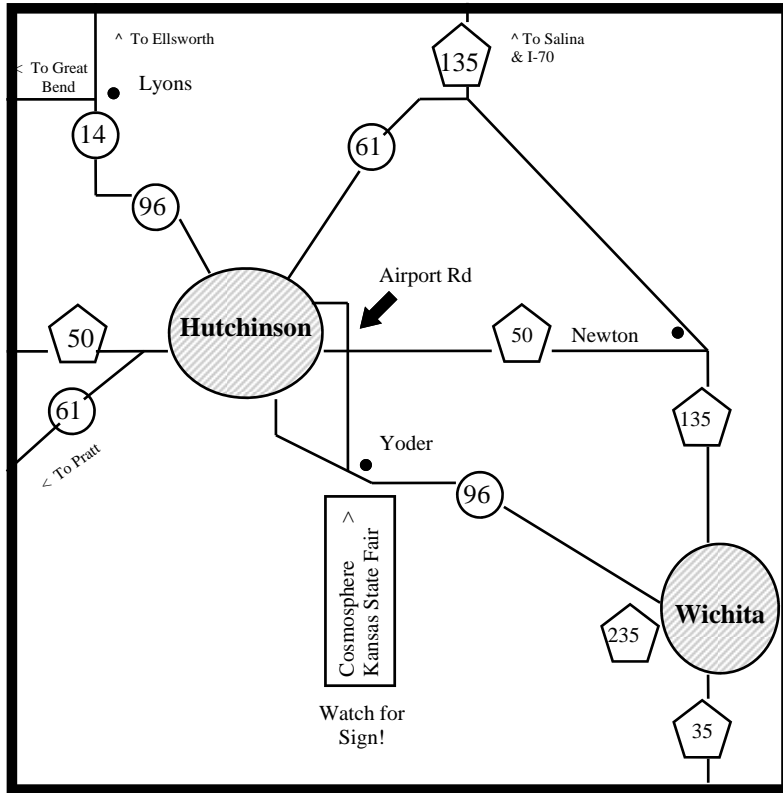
^ To Ellsworth

< To Great Bend

Lyons

14

96

135

^ To Salina & I-70

61

Airport Rd

50

Hutchinson

50

Newton

61

< To Pratt

135

Yoder

96

^
Cosmosphere
Kansas State Fair

Watch for Sign!

235

Wichita

35